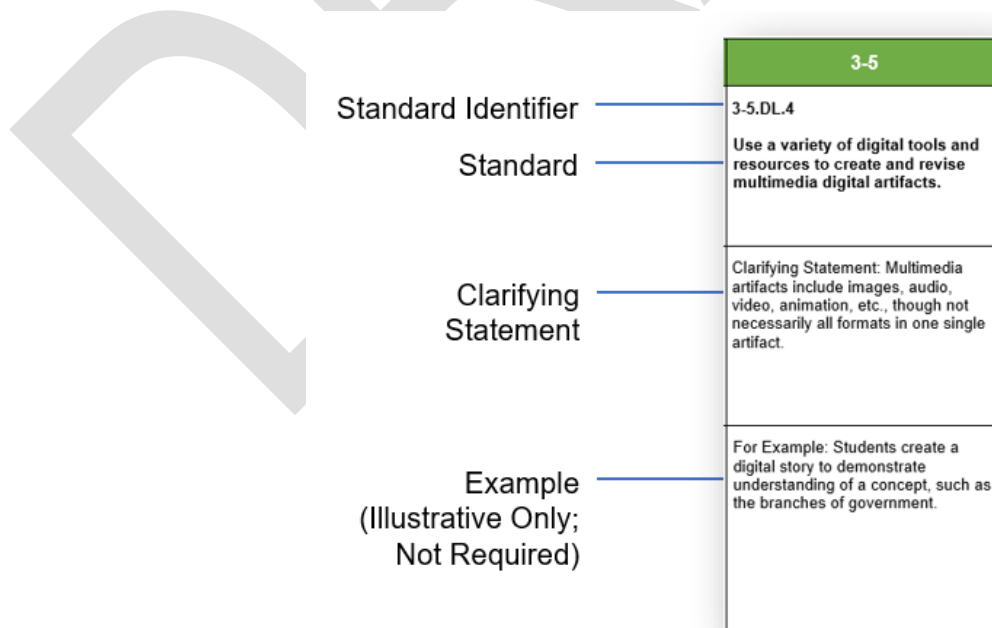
Standard Identifier

Standard

Clarifying Statement

Example (Illustrative Only; Not Required)

| 3-5 |
|---|
| 3-5.DL.4<br><br>**Use a variety of digital tools and resources to create and revise multimedia digital artifacts.** |
| Clarifying Statement: Multimedia artifacts include images, audio, video, animation, etc., though not necessarily all formats in one single artifact. |
| For Example: Students create a digital story to demonstrate understanding of a concept, such as the branches of government. |